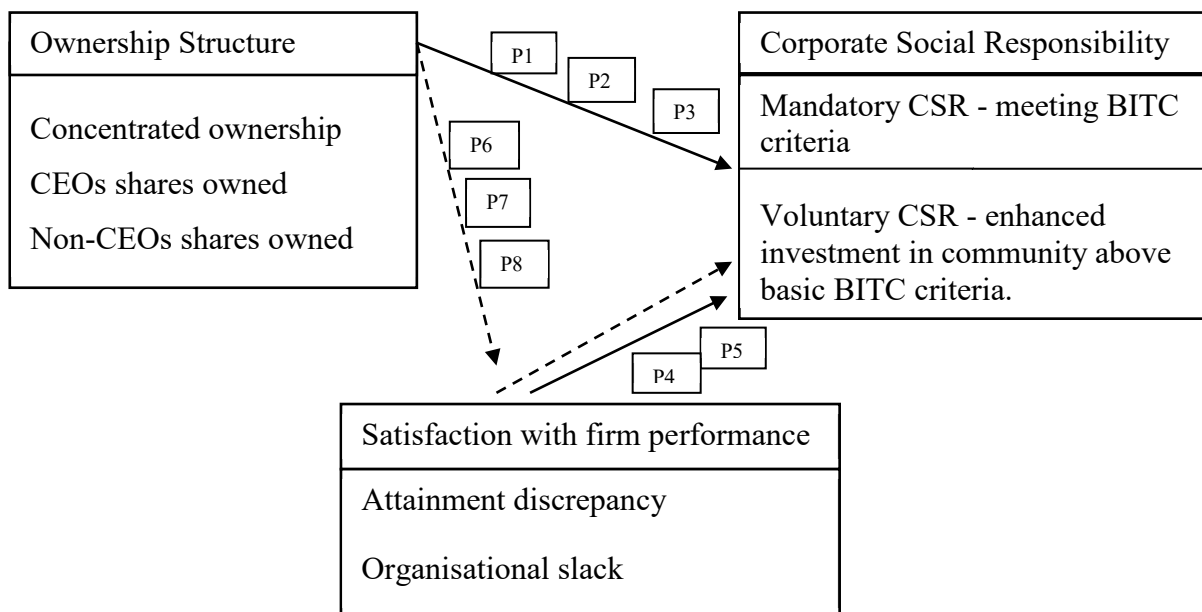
Ownership Structure

Concentrated ownership

CEOs shares owned

Non-CEOs shares owned

P1

P2

P3

P6

P7

P8

Corporate Social Responsibility

Mandatory CSR - meeting BITC criteria

Voluntary CSR - enhanced investment in community above basic BITC criteria.

P5

P4

Satisfaction with firm performance

Attainment discrepancy

Organisational slack